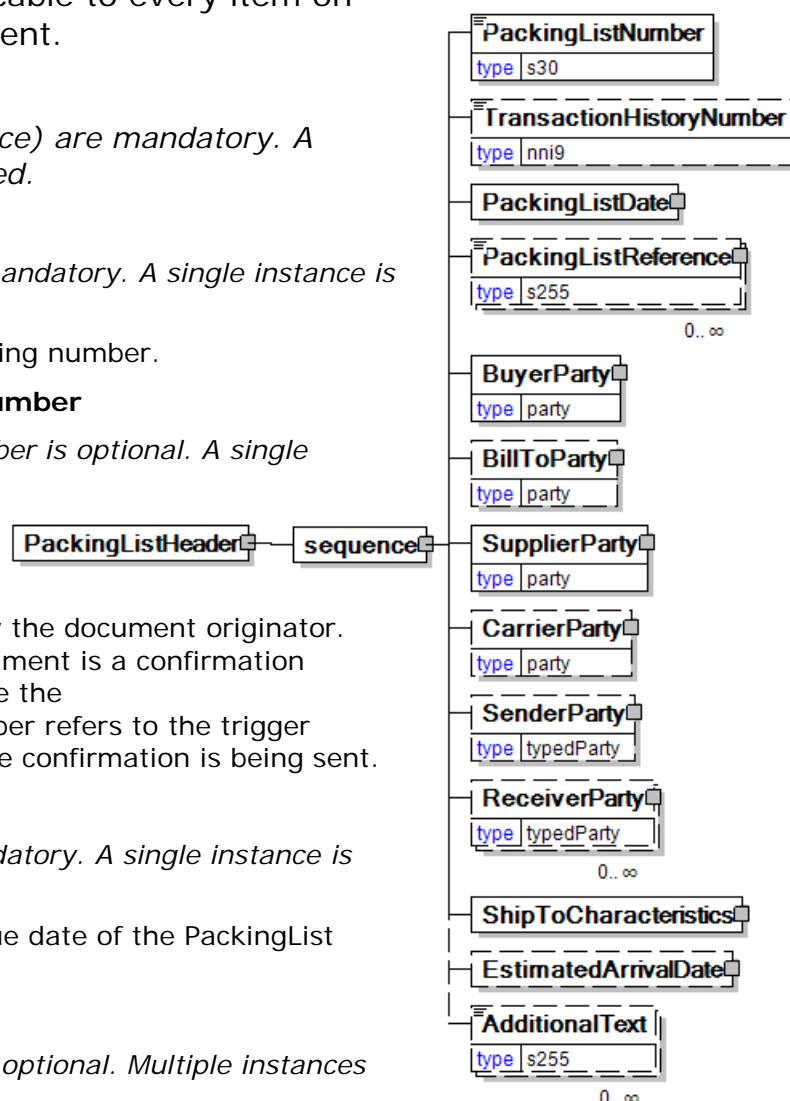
cable to every item on
ent.

ce) are mandatory. A
ed.

andatory. A single instance is

ing number.

umber

ber is optional. A single

PackingListHeader

sequence

the document originator.
ment is a confirmation
e the
ber refers to the trigger
e confirmation is being sent.

datory. A single instance is

ue date of the PackingList

optional. Multiple instances

PackingListNumber
type s30

TransactionHistoryNumber
type nni9

PackingListDate

PackingListReference
type s255
0..∞

BuyerParty
type party

BillToParty
type party

SupplierParty
type party

CarrierParty
type party

SenderParty
type typedParty

ReceiverParty
type typedParty
0..∞

ShipToCharacteristics

EstimatedArrivalDate

AdditionalText
type s255
0..∞